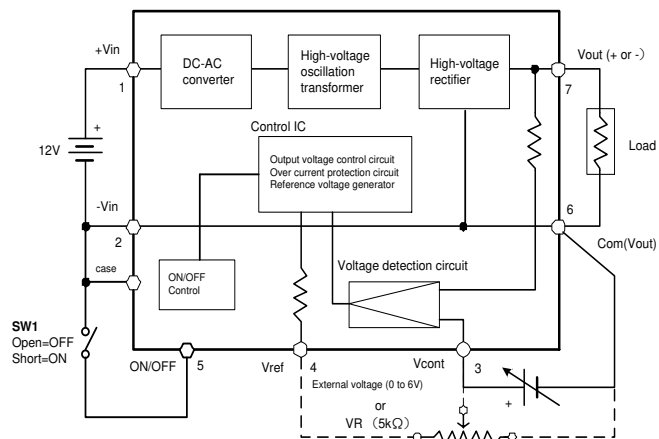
+Vin

1

DC-AC converter

High-voltage oscillation transformer

High-voltage rectifier

Vout (+ or -)

7

+

12V

Control IC

Output voltage control circuit
Over current protection circuit
Reference voltage generator

Load

-Vin

6

2

Com(Vout)

case

ON/OFF Control

Voltage detection circuit

SW1
Open=OFF
Short=ON

ON/OFF

5

Vref

4

Vcont

3

External voltage (0 to 6V)

or

VR (5kΩ)

+